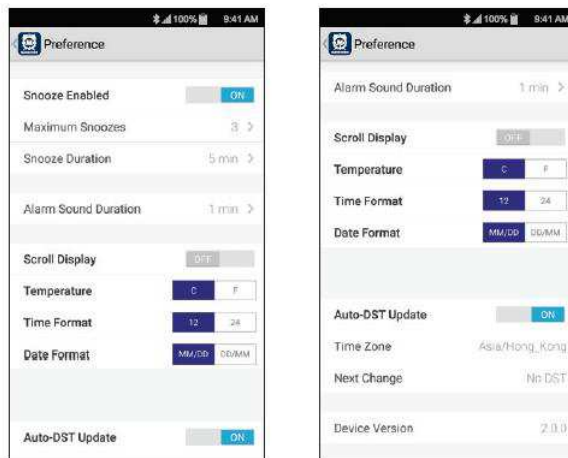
100% 9:41 AM

Preference

Snooze Enabled ON

Maximum Snoozes 3 >

Snooze Duration 5 min >

Alarm Sound Duration 1 min >

Scroll Display OFF

Temperature C F

Time Format 12 24

Date Format MM/DD DD/MM

Auto-DST Update ON

100% 9:41 AM

Preference

Alarm Sound Duration 1 min >

Scroll Display OFF

Temperature C F

Time Format 12 24

Date Format MM/DD DD/MM

Auto-DST Update ON

Time Zone Asia/Hong_Kong

Next Change No DST

Device Version 2.0.0